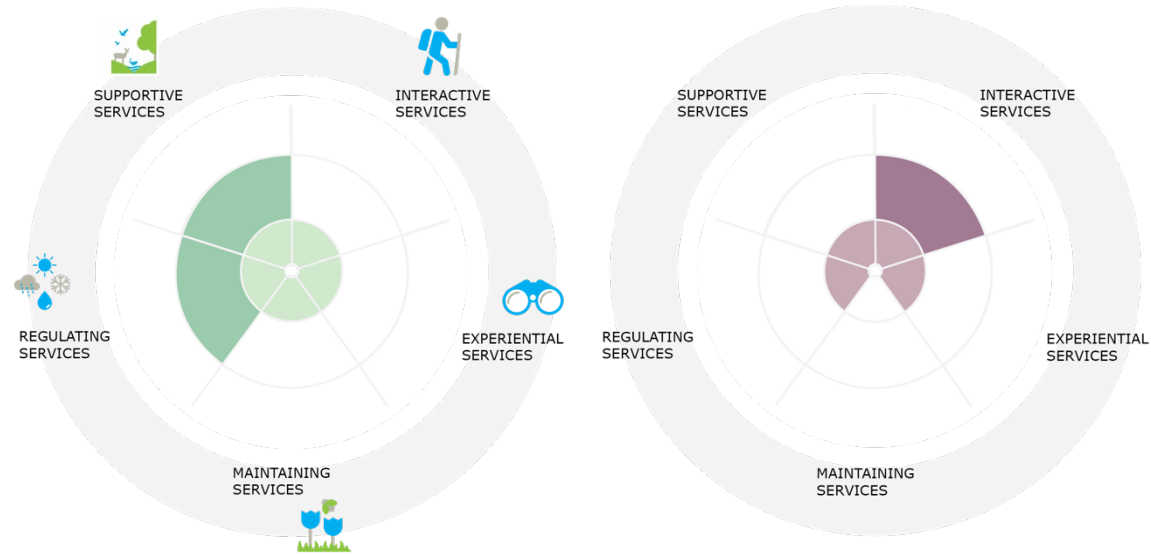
SUPPORTIVE SERVICES

INTERACTIVE SERVICES

REGULATING SERVICES

EXPERIENTIAL SERVICES

MAINTAINING SERVICES

SUPPORTIVE SERVICES

INTERACTIVE SERVICES

REGULATING SERVICES

EXPERIENTIAL SERVICES

MAINTAINING SERVICES